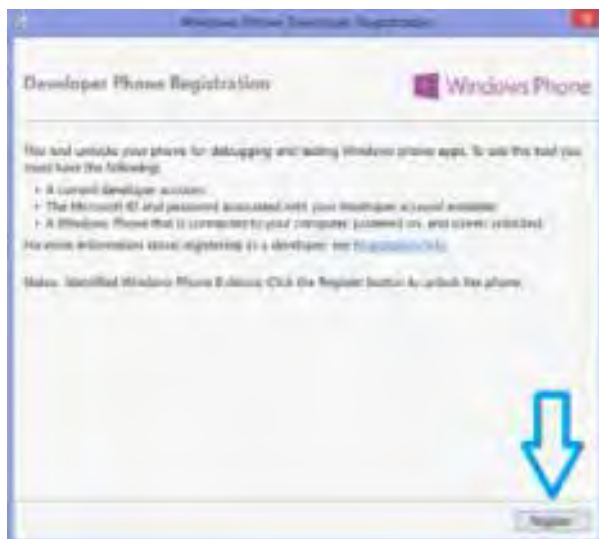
Windows Phone Developer Registration

Developer Phone Registration

Windows Phone

This tool unlocks your phone for debugging and testing Windows phone apps. To use this tool you must have the following:

• A current developer account
• The Microsoft ID and password associated with your developer account available
• A Windows Phone that is connected to your computer, powered on, and screen unlocked

For more information about registering as a developer, see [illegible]

Status: Identified Windows Phone 8 device. Click the Register button to unlock the phone.

Register